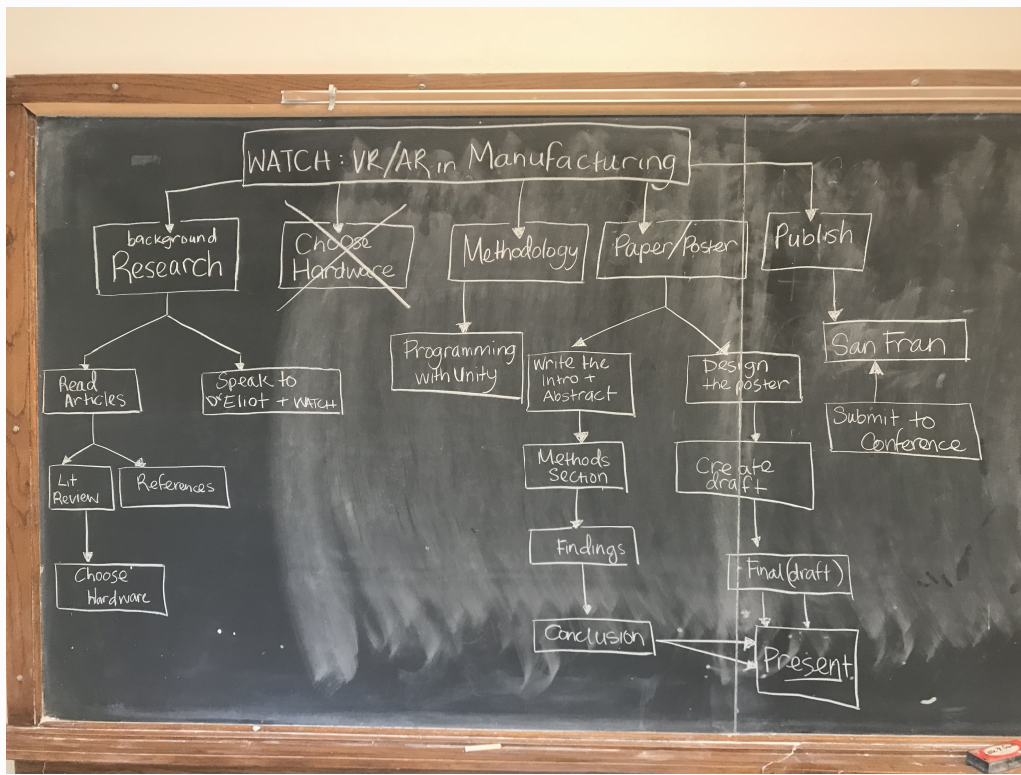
WATCH: VR/AR in Manufacturing

background Research

Choose Hardware

Methodology

Paper/Poster

Publish

Read Articles

Speak to Dr Eliot + WATCH

Lit Review

References

Choose Hardware

Programming with Unity

Write the intro + Abstract

Methods Section

Findings

Conclusion

Design the poster

Create draft

Final (draft)

Present

San Fran

Submit to Conference